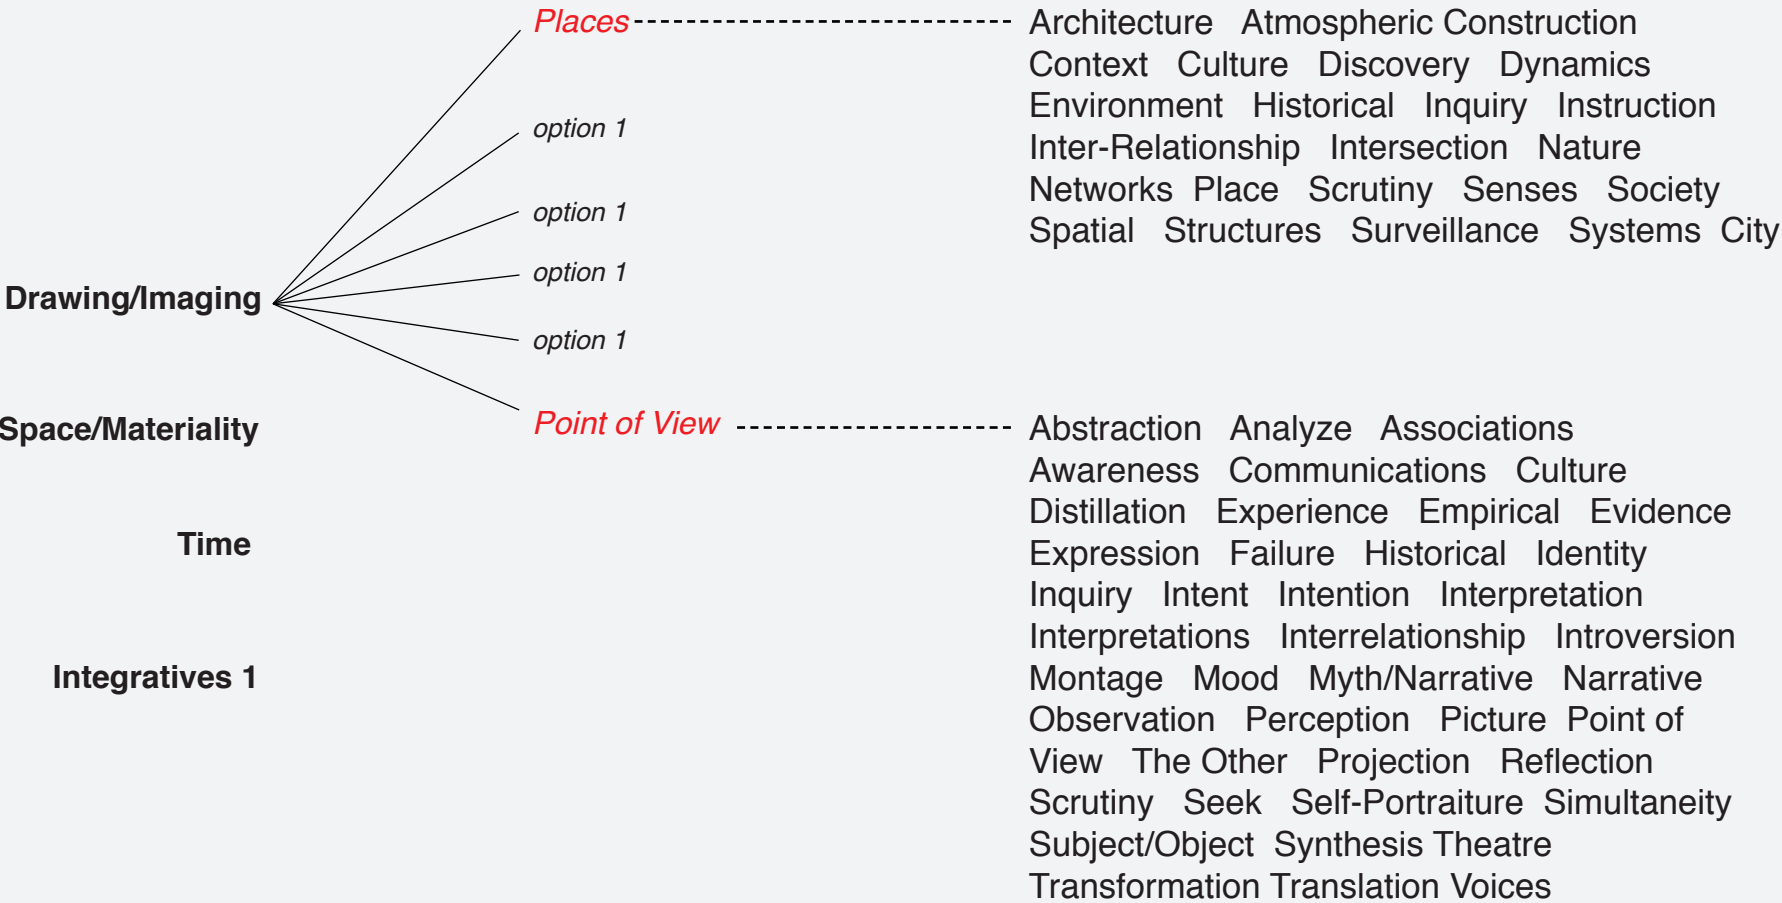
Drawing/Imaging

Space/Materiality

Time

Integratives 1

Places

option 1

option 1

option 1

option 1

Point of View

Architecture Atmospheric Construction Context Culture Discovery Dynamics Environment Historical Inquiry Instruction Inter-Relationship Intersection Nature Networks Place Scrutiny Senses Society Spatial Structures Surveillance Systems City

Abstraction Analyze Associations Awareness Communications Culture Distillation Experience Empirical Evidence Expression Failure Historical Identity Inquiry Intent Intention Interpretation Interpretations Interrelationship Introversion Montage Mood Myth/Narrative Narrative Observation Perception Picture Point of View The Other Projection Reflection Scrutiny Seek Self-Portraiture Simultaneity Subject/Object Synthesis Theatre Transformation Translation Voices